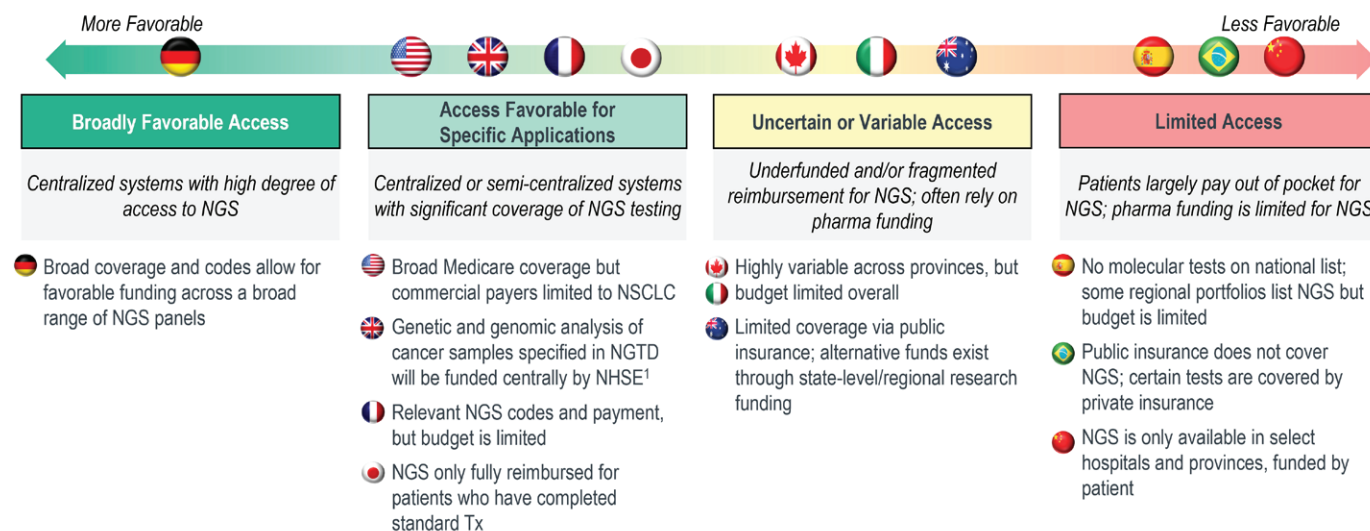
More Favorable

Less Favorable

Broadly Favorable Access

Centralized systems with high degree of access to NGS

Broad coverage and codes allow for favorable funding across a broad range of NGS panels

Access Favorable for Specific Applications

Centralized or semi-centralized systems with significant coverage of NGS testing

Broad Medicare coverage but commercial payers limited to NSCLC

Genetic and genomic analysis of cancer samples specified in NGTD will be funded centrally by NHSE$^1$

Relevant NGS codes and payment, but budget is limited

NGS only fully reimbursed for patients who have completed standard Tx

Uncertain or Variable Access

Underfunded and/or fragmented reimbursement for NGS; often rely on pharma funding

Highly variable across provinces, but budget limited overall

Limited coverage via public insurance; alternative funds exist through state-level/regional research funding

Limited Access

Patients largely pay out of pocket for NGS; pharma funding is limited for NGS

No molecular tests on national list; some regional portfolios list NGS but budget is limited

Public insurance does not cover NGS; certain tests are covered by private insurance

NGS is only available in select hospitals and provinces, funded by patient